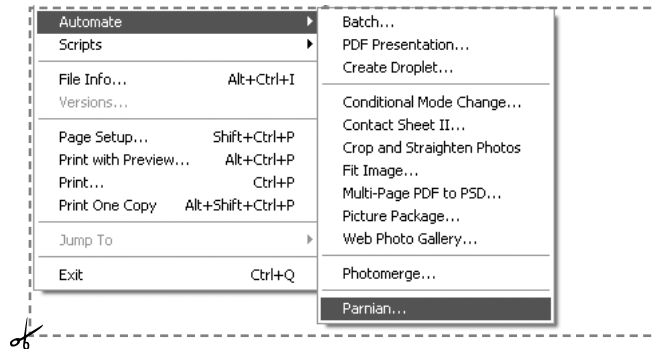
Automate
Scripts

File Info... Alt+Ctrl+I
Versions...

Page Setup... Shift+Ctrl+P
Print with Preview... Alt+Ctrl+P
Print... Ctrl+P
Print One Copy Alt+Shift+Ctrl+P

Jump To

Exit Ctrl+Q

Batch...
PDF Presentation...
Create Droplet...

Conditional Mode Change...
Contact Sheet II...
Crop and Straighten Photos
Fit Image...
Multi-Page PDF to PSD...
Picture Package...
Web Photo Gallery...

Photomerge...

Parnian...